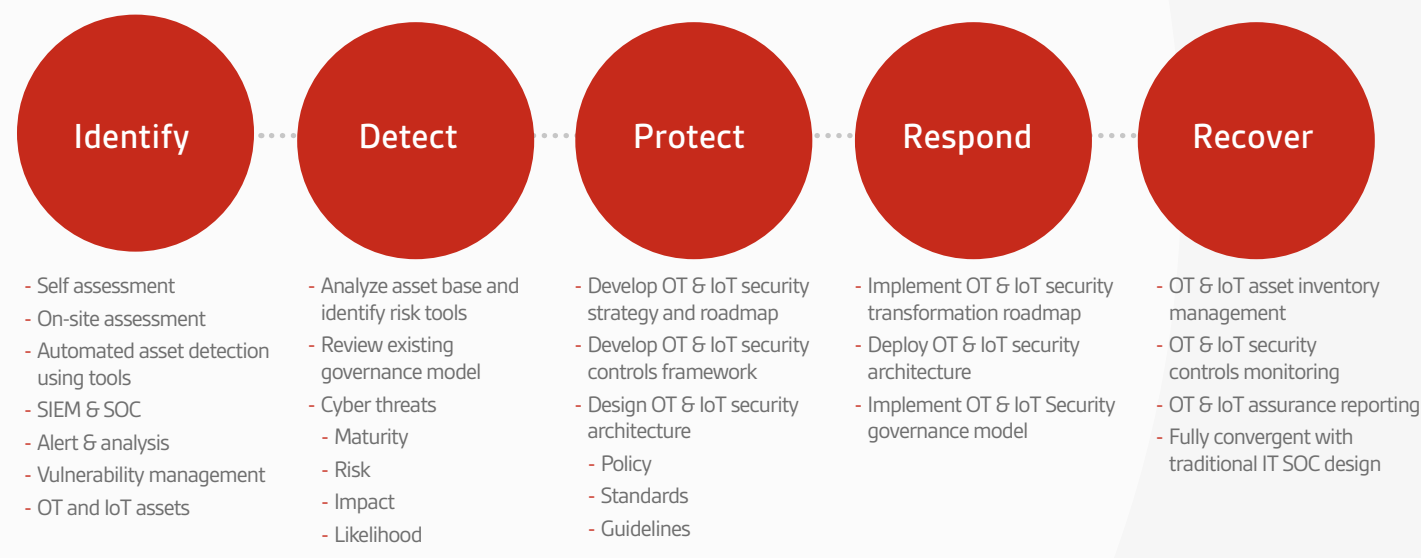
Identify

Detect

Protect

Respond

Recover

- Self assessment
- On-site assessment
- Automated asset detection using tools
- SIEM & SOC
- Alert & analysis
- Vulnerability management
- OT and IoT assets

- Analyze asset base and identify risk tools
- Review existing governance model
- Cyber threats
- Maturity
- Risk
- Impact
- Likelihood

- Develop OT & IoT security strategy and roadmap
- Develop OT & IoT security controls framework
- Design OT & IoT security architecture
- Policy
- Standards
- Guidelines

- Implement OT & IoT security transformation roadmap
- Deploy OT & IoT security architecture
- Implement OT & IoT Security governance model

- OT & IoT asset inventory management
- OT & IoT security controls monitoring
- OT & IoT assurance reporting
- Fully convergent with traditional IT SOC design